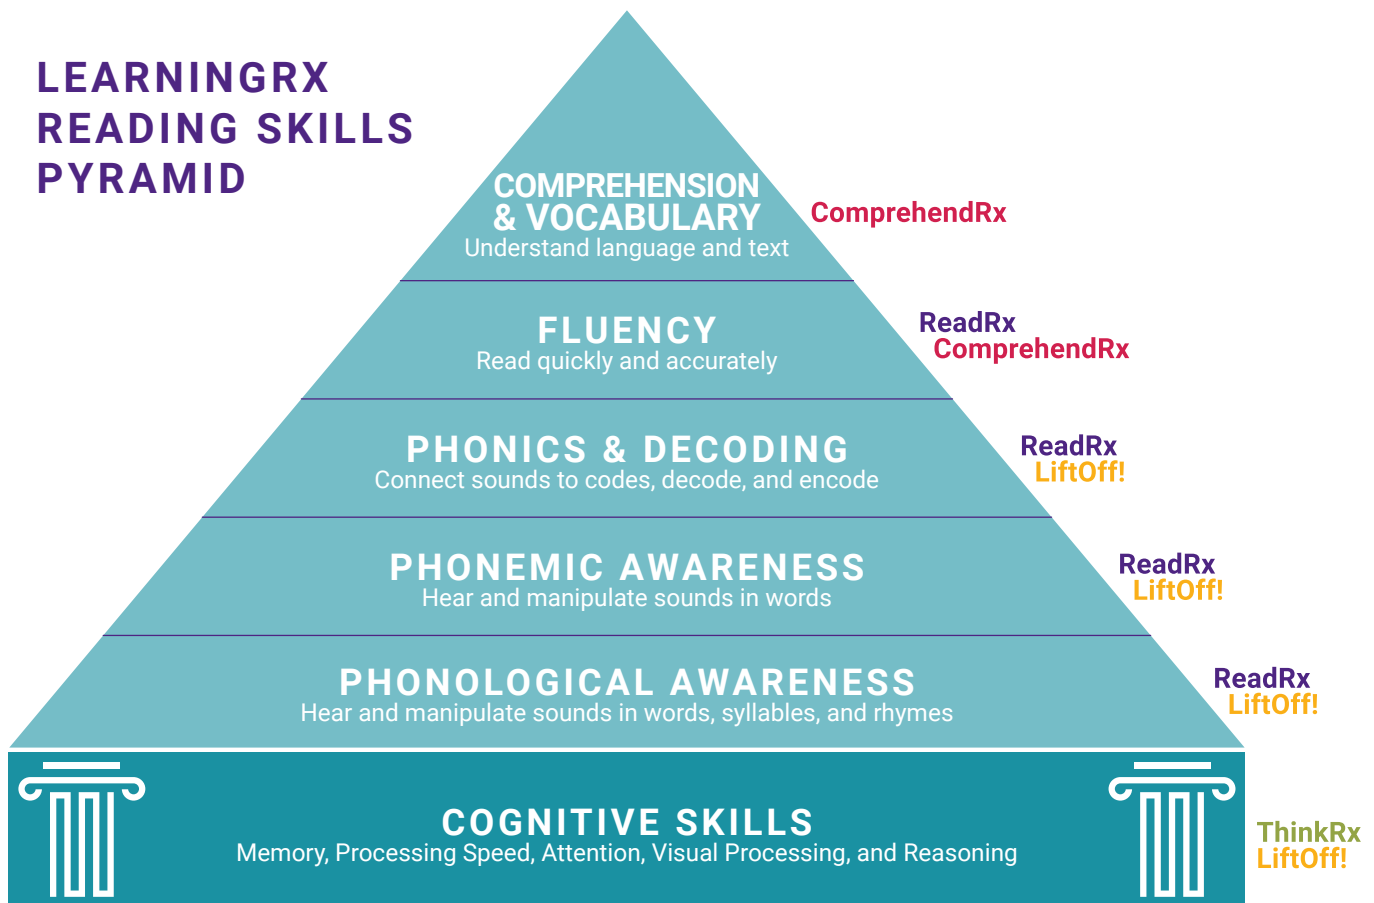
LEARNINGRX READING SKILLS PYRAMID

COMPREHENSION & VOCABULARY
Understand language and text

ComprehendRx

FLUENCY
Read quickly and accurately

ReadRx
ComprehendRx

PHONICS & DECODING
Connect sounds to codes, decode, and encode

ReadRx
LiftOff!

PHONEMIC AWARENESS
Hear and manipulate sounds in words

ReadRx
LiftOff!

PHONOLOGICAL AWARENESS
Hear and manipulate sounds in words, syllables, and rhymes

ReadRx
LiftOff!

COGNITIVE SKILLS
Memory, Processing Speed, Attention, Visual Processing, and Reasoning

ThinkRx
LiftOff!